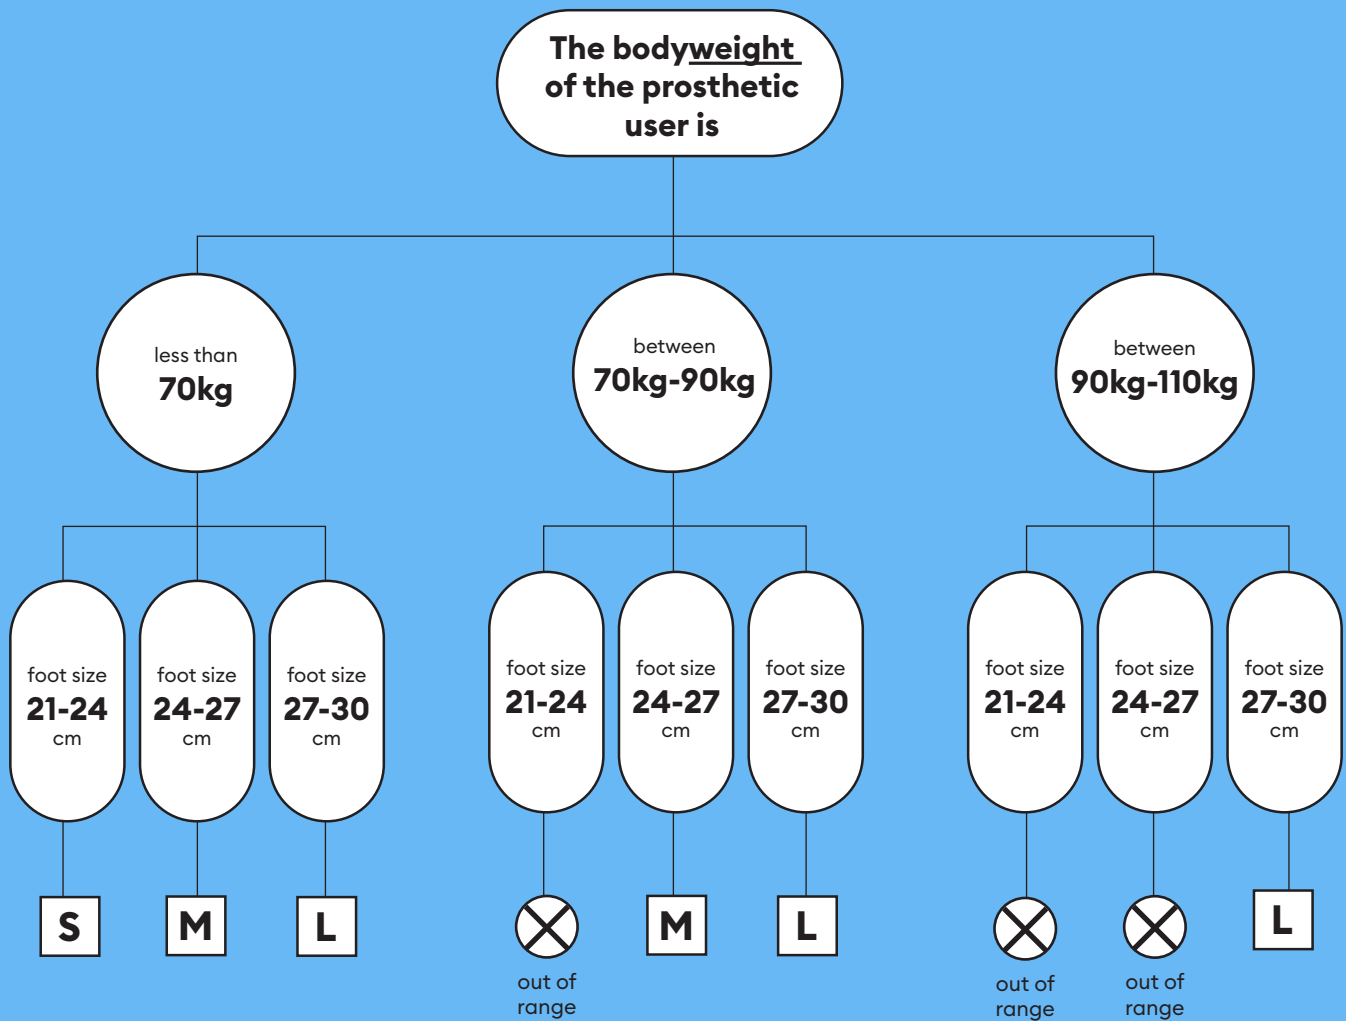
The bodyweight of the prosthetic user is

less than
70kg

between
70kg-90kg

between
90kg-110kg

foot size
21-24
cm

foot size
24-27
cm

foot size
27-30
cm

foot size
21-24
cm

foot size
24-27
cm

foot size
27-30
cm

foot size
21-24
cm

foot size
24-27
cm

foot size
27-30
cm

S

M

L

out of range

M

L

out of range

out of range

L